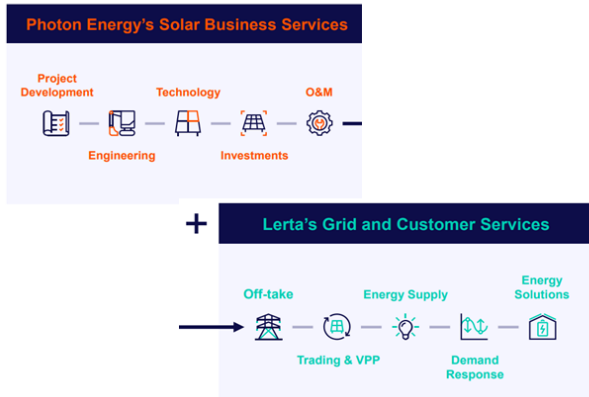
Photon Energy's Solar Business Services

Project Development

Technology

O&M

Engineering

Investments

+

Lerta's Grid and Customer Services

Off-take

Energy Supply

Energy Solutions

Trading & VPP

Demand Response